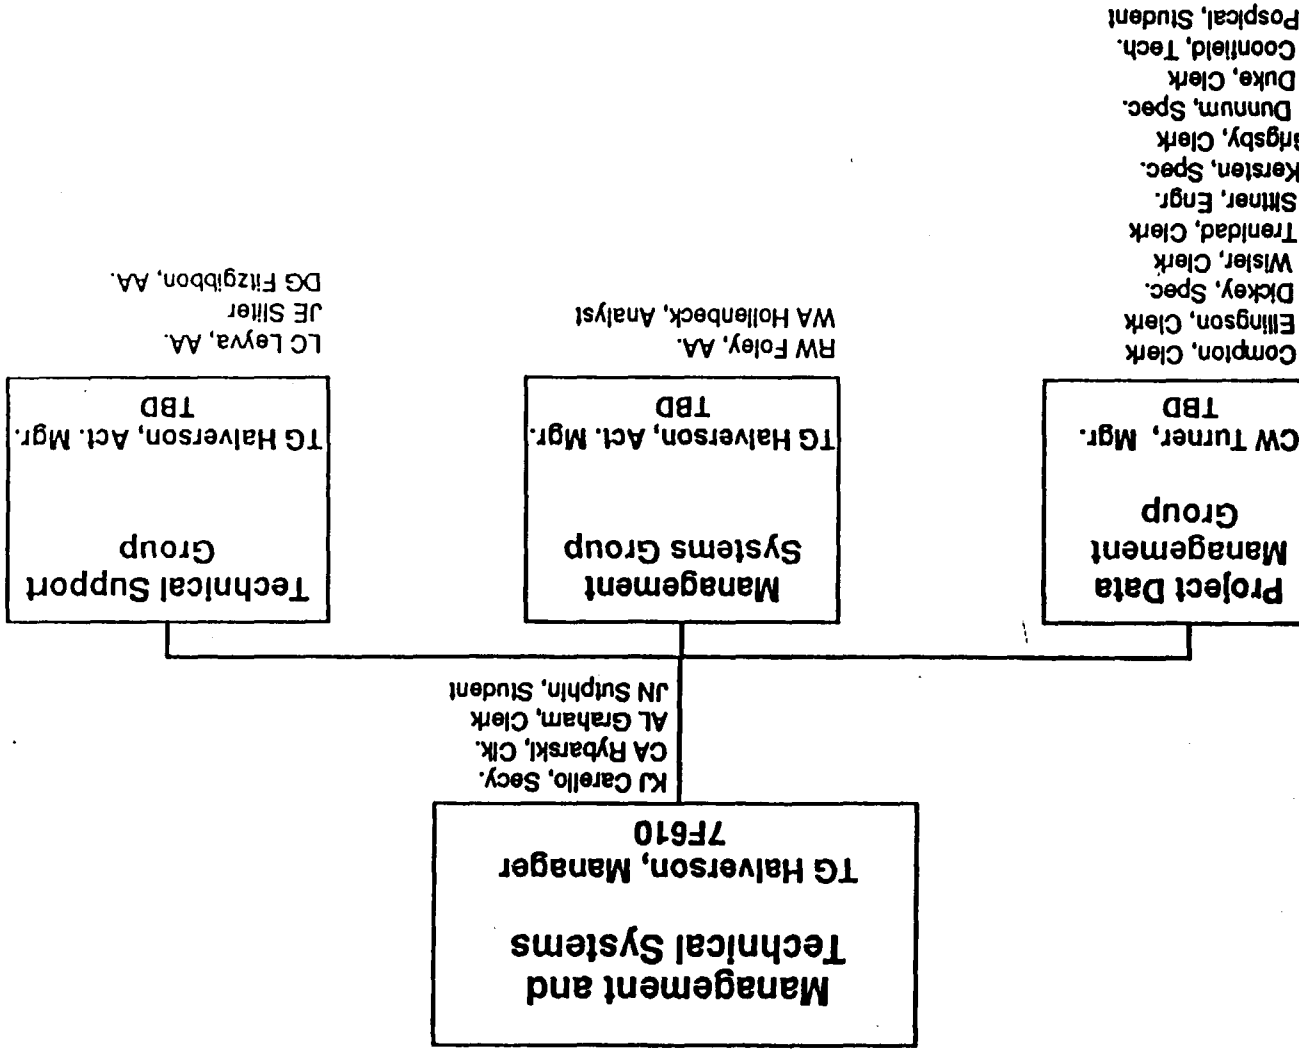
Management and Technical Systems
TG Halverson, Manager
7F610

KJ Carello, Secy.
CA Rybarski, Clk.
AL Graham, Clerk
JN Sutphin, Student

Project Data Management Group
CW Turner, Mgr.
TBD

Compton, Clerk
Ellingson, Clerk
Dickey, Spec.
Wisler, Clerk
Trenidad, Clerk
Sittner, Engr.
Kersten, Spec.
Grigsby, Clerk
Dunnum, Spec.
Duke, Clerk
Coonfield, Tech.
Pospical, Student

Management Systems Group
TG Halverson, Act. Mgr.
TBD

RW Foley, AA.
WA Hollenbeck, Analyst

Technical Support Group
TG Halverson, Act. Mgr.
TBD

LC Leyva, AA.
JE Sliter
DG Fitzgibbon, AA.